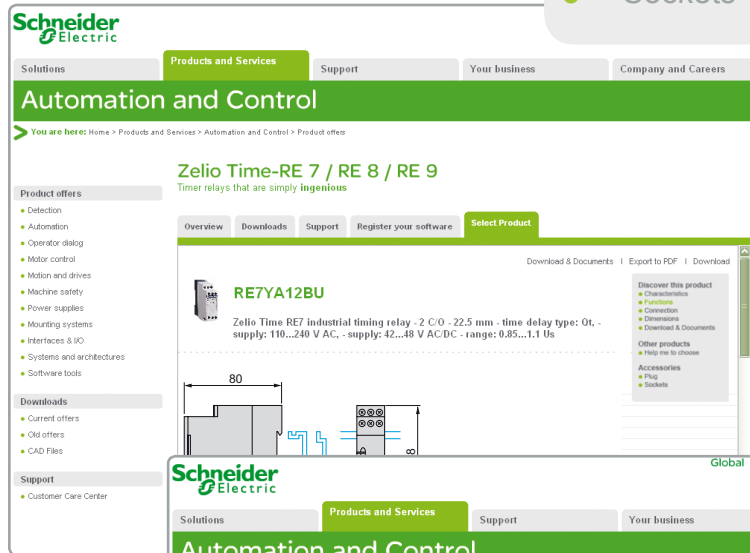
Sockets

Schneider Electric

Solutions | Products and Services | Support | Your business | Company and Careers

Automation and Control

You are here: Home > Products and Services > Automation and Control > Product offers

Zelio Time-RE 7 / RE 8 / RE 9
Timer relays that are simply ingenious

Product offers
Detection
Automation
Operator dialog
Motor control
Motion and drives
Machine safety
Power supplies
Mounting systems
Interfaces & I/O
Systems and architectures
Software tools

Downloads
Current offers
Old offers
CAD Files

Support
Customer Care Center

Overview | Downloads | Support | Register your software | Select Product

Download & Documents | Export to PDF | Download

RE7YA12BU

Zelio Time RE7 industrial timing relay - 2 C/O - 22.5 mm - time delay type: Qt, - supply: 110...240 V AC, - supply: 42...48 V AC/DC - range: 0.85...1.1 Us

Discover this product
Characteristics
Functions
Connection
Dimensions
Download & Documents

Other products
Help me to choose

Accessories
Plug
Sockets

80

Schneider Electric
Global

Solutions | Products and Services | Support | Your business

Automation and Control